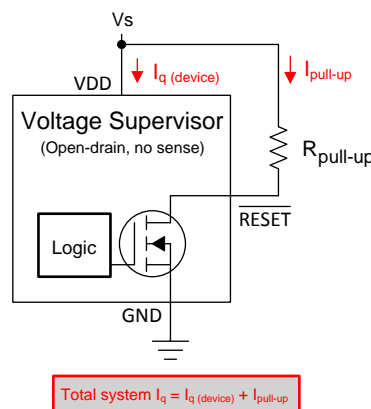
Vs

VDD

$I_{q\ (device)}$

$I_{pull\text{-}up}$

Voltage Supervisor

(Open-drain, no sense)

$R_{pull\text{-}up}$

$\overline{RESET}$

Logic

GND

Total system $I_q = I_{q\ (device)} + I_{pull\text{-}up}$